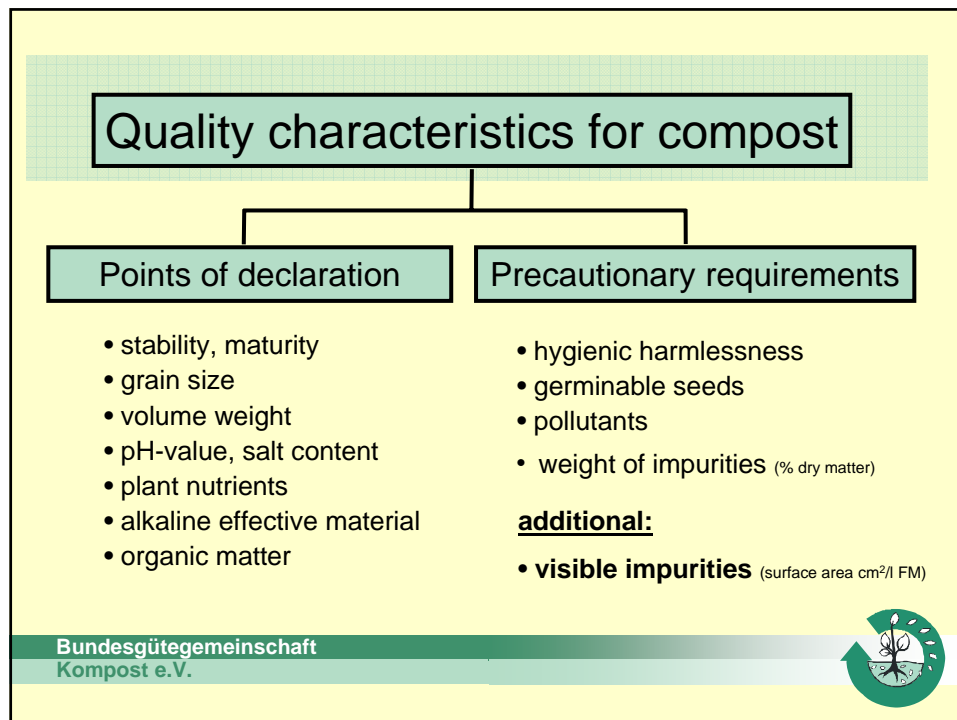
Quality characteristics for compost

Points of declaration

Precautionary requirements

• stability, maturity
• grain size
• volume weight
• pH-value, salt content
• plant nutrients
• alkaline effective material
• organic matter

• hygienic harmlessness
• germinable seeds
• pollutants
• weight of impurities (% dry matter)

additional:

• visible impurities (surface area $cm^2$/l FM)

Bundesgütegemeinschaft
Kompost e.V.